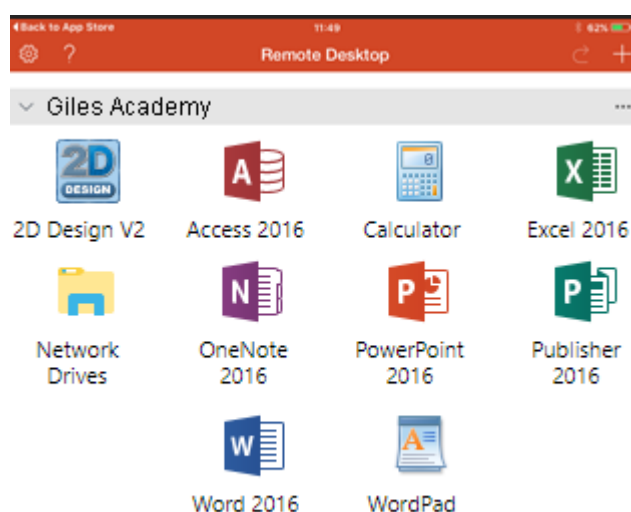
◂Back to App Store 11:49 62%

? Remote Desktop +

Giles Academy ···

2D DESIGN

2D Design V2

A

Access 2016

0

Calculator

X

Excel 2016

Network Drives

N

OneNote 2016

P

PowerPoint 2016

P

Publisher 2016

W

Word 2016

A

WordPad